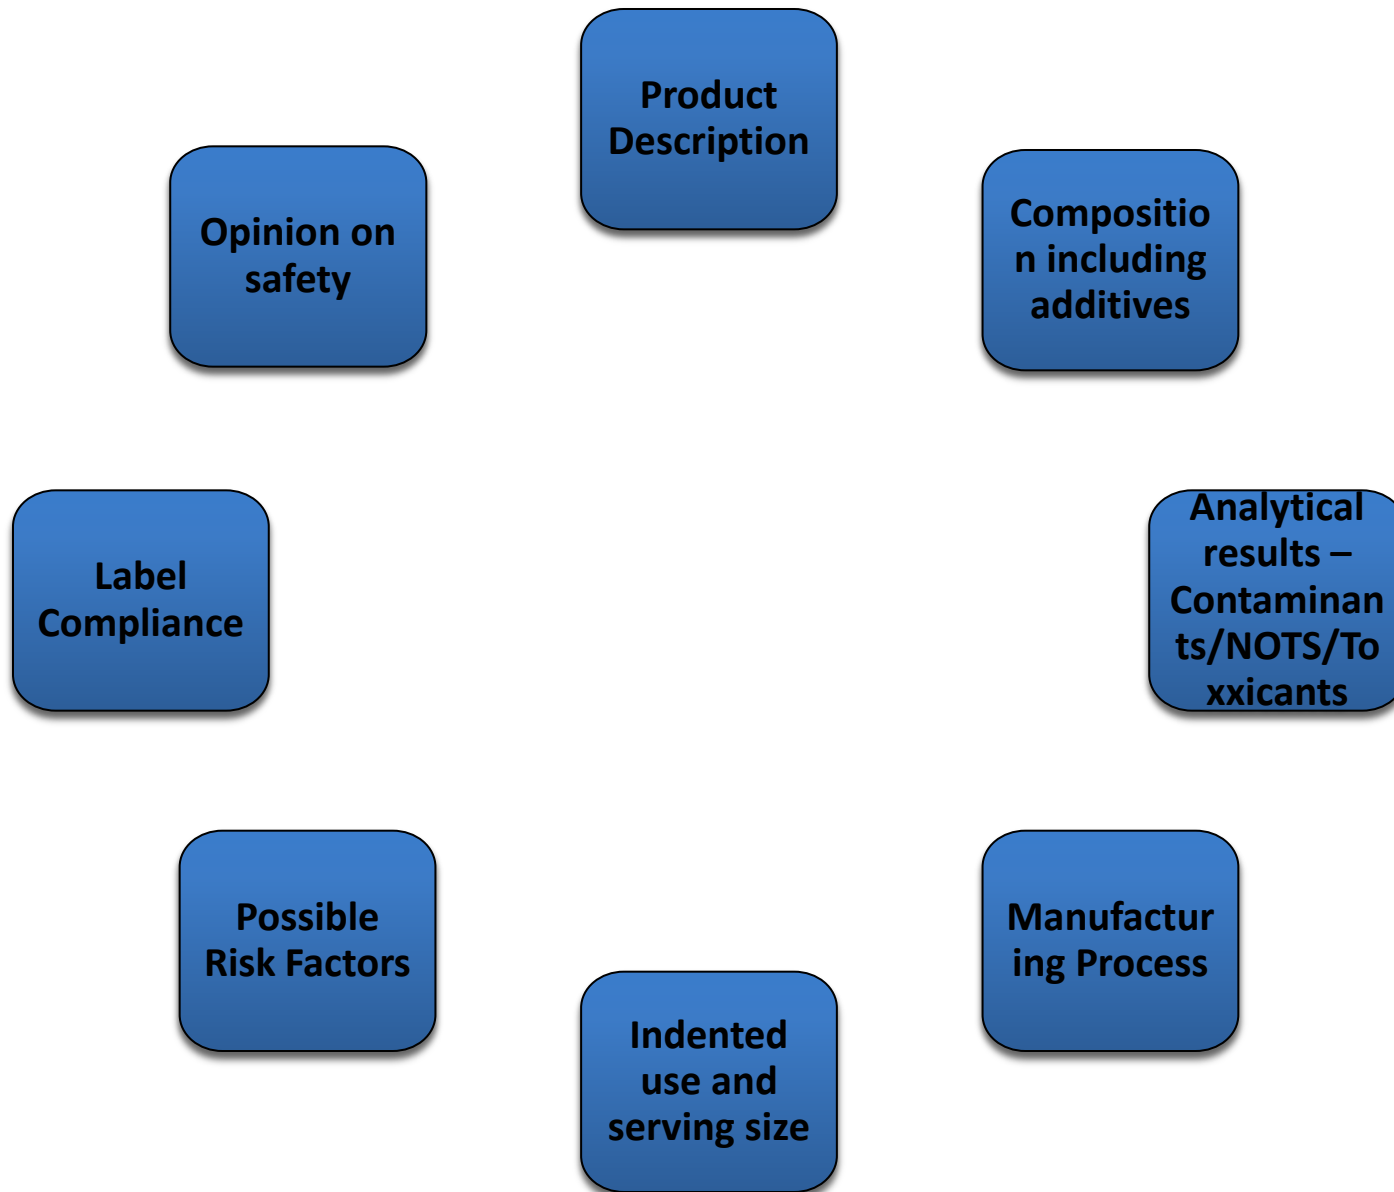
Product Description

Composition including additives

Analytical results – Contaminants/NOTS/Toxxicants

Manufacturing Process

Indented use and serving size

Possible Risk Factors

Label Compliance

Opinion on safety